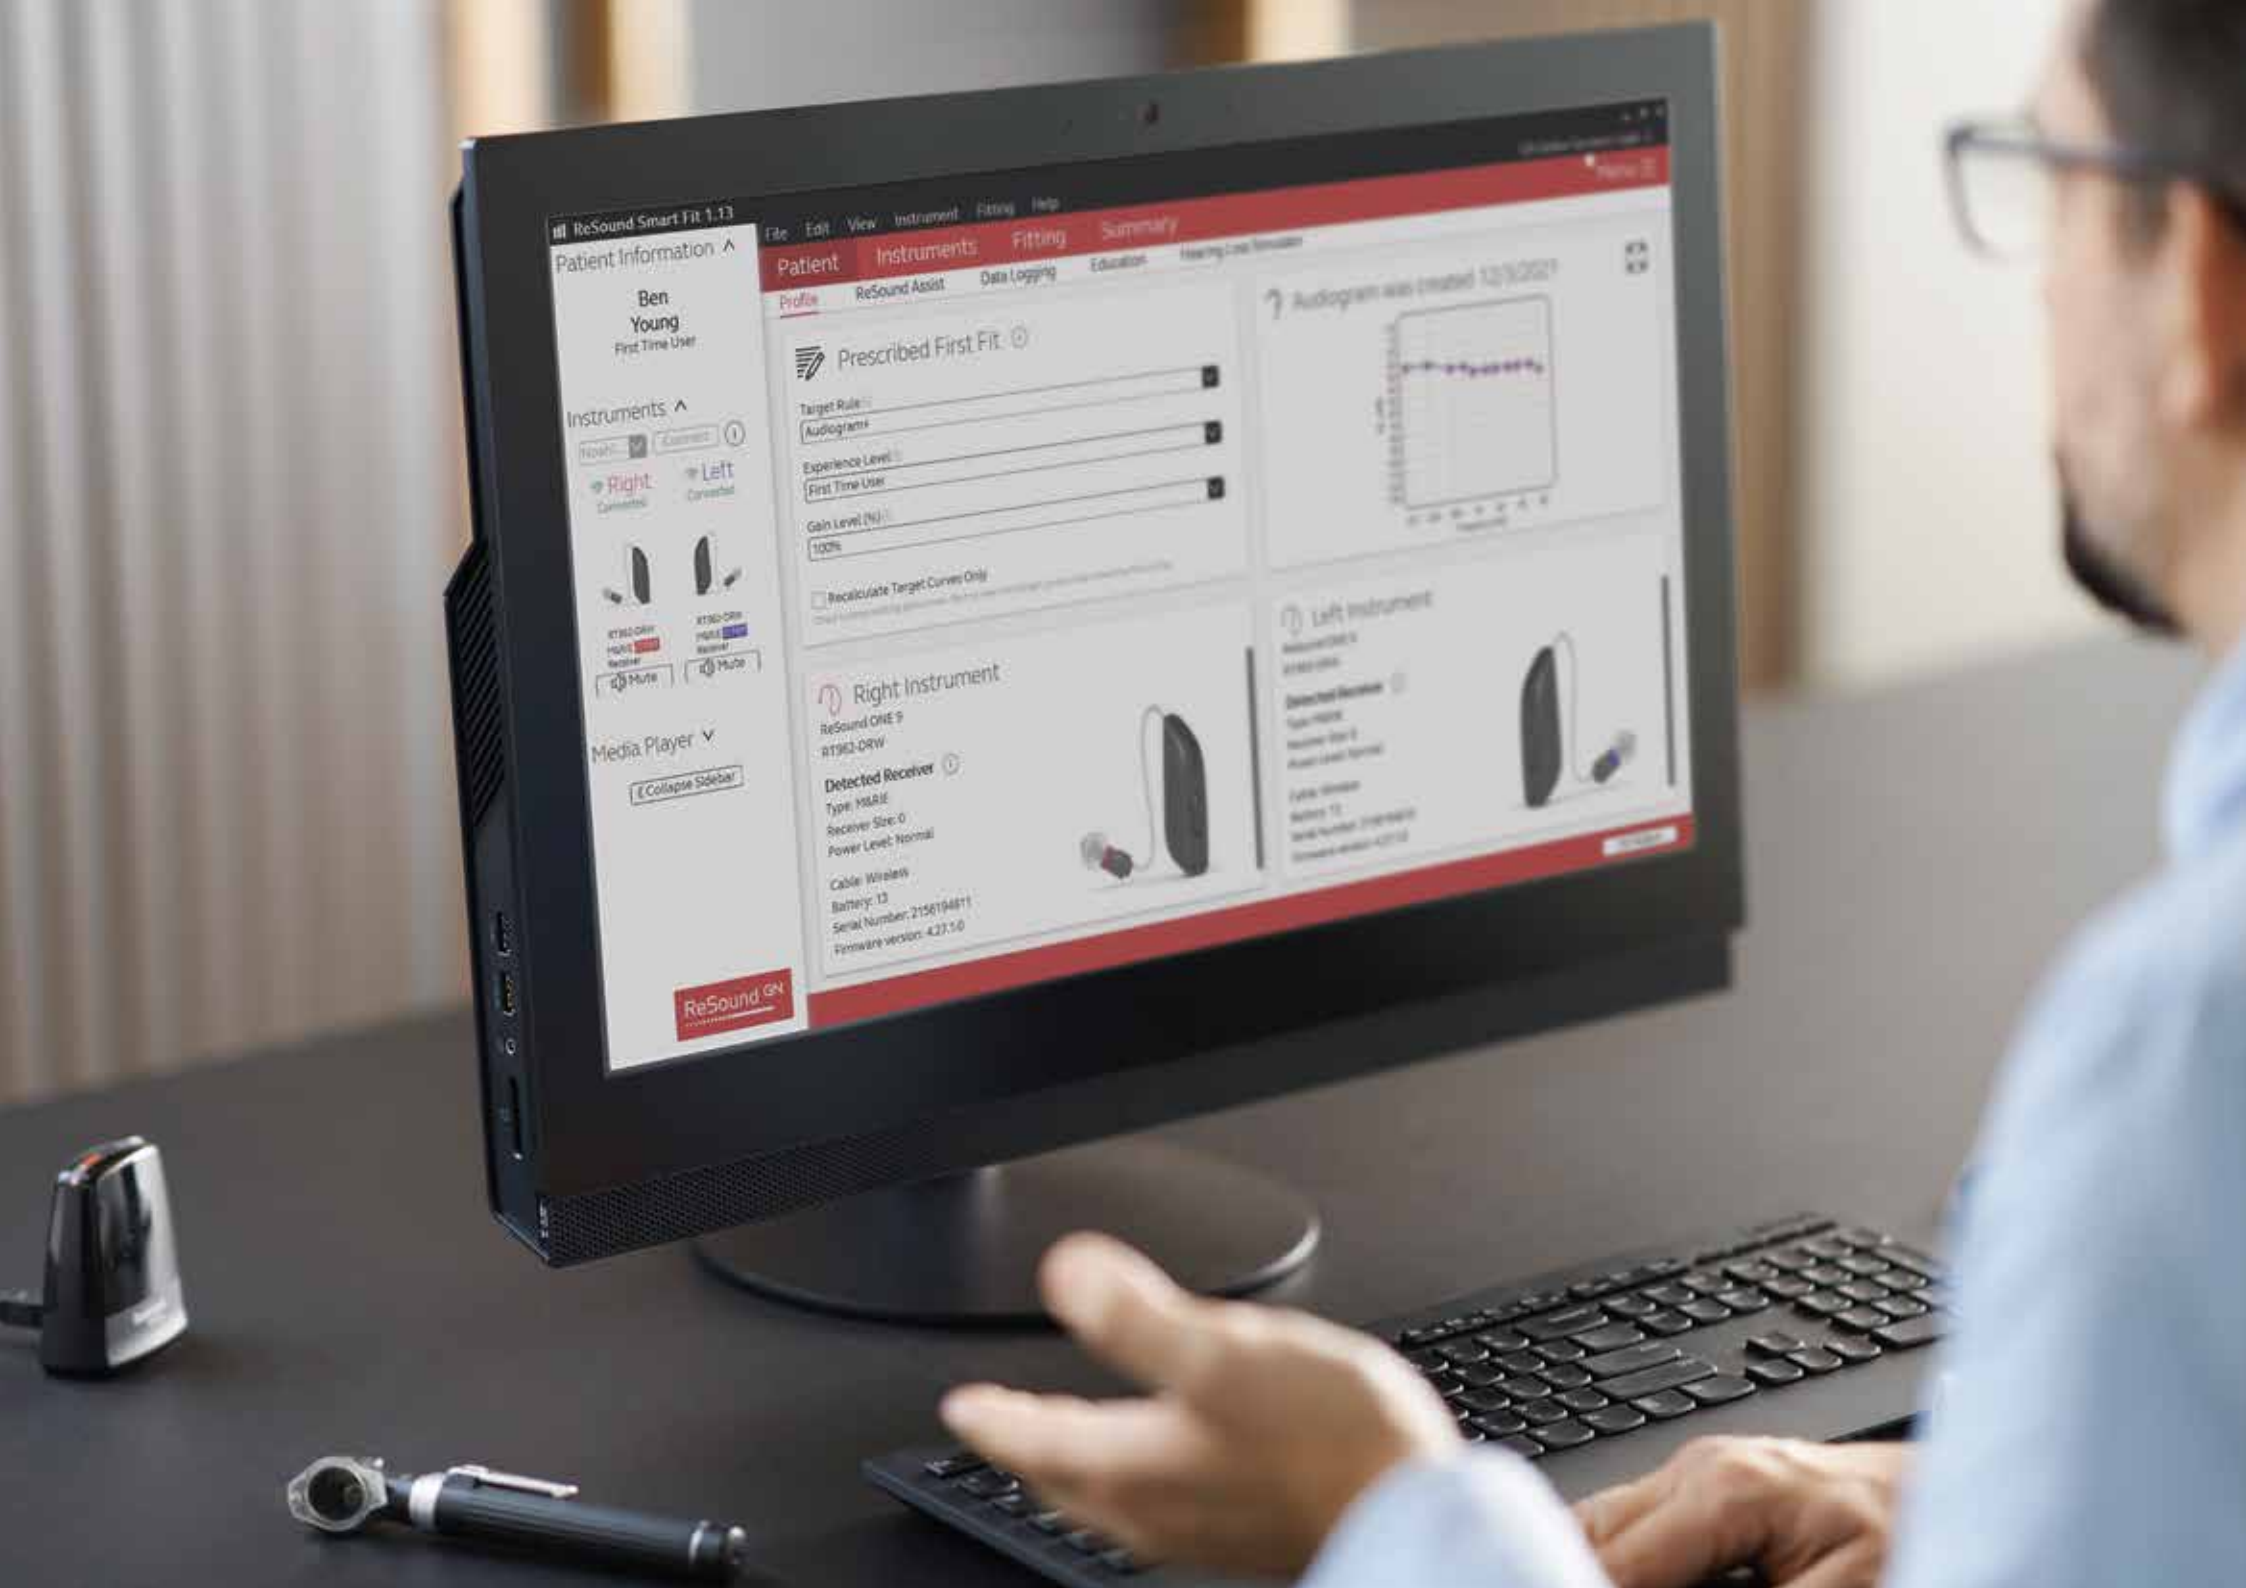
ReSound Smart Fit 1.13

File Edit View Instrument Fitting Help

Patient Instruments Fitting Summary

Profile ReSound Assist Data Logging Education Hearing Loss Simulator

Patient Information

Ben Young
First Time User

Instruments
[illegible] Connect
Right Connected
Left Connected
RT962-DRW
RT962-DRW
Mute
Mute

Media Player

Collapse Sidebar

Prescribed First Fit

Target Rule
Audiogram+

Experience Level
First Time User

Gain Level (%)
100%

Recalculate Target Curves Only

Audiogram was created 12/3/2021

Right Instrument
ReSound ONE 9
RT962-DRW
Detected Receiver
Type: MRIE
Receiver Size: 0
Power Level: Normal
Cable: Wireless
Battery: 13
Serial Number: 2156194811
Firmware version: 4.27.1.0

Left Instrument
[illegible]

ReSound GN